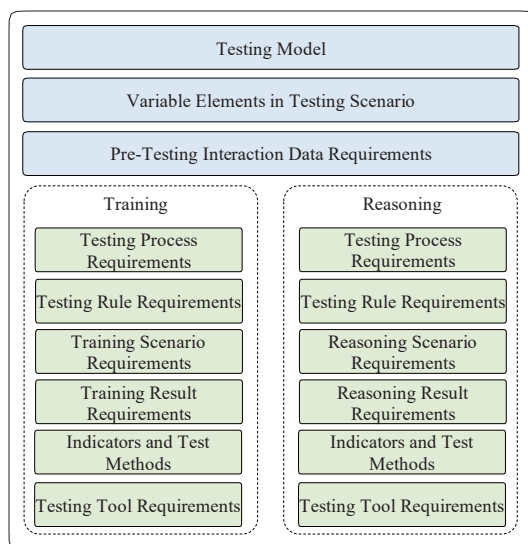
Testing Model

Variable Elements in Testing Scenario

Pre-Testing Interaction Data Requirements

Training

Testing Process Requirements

Testing Rule Requirements

Training Scenario Requirements

Training Result Requirements

Indicators and Test Methods

Testing Tool Requirements

Reasoning

Testing Process Requirements

Testing Rule Requirements

Reasoning Scenario Requirements

Reasoning Result Requirements

Indicators and Test Methods

Testing Tool Requirements